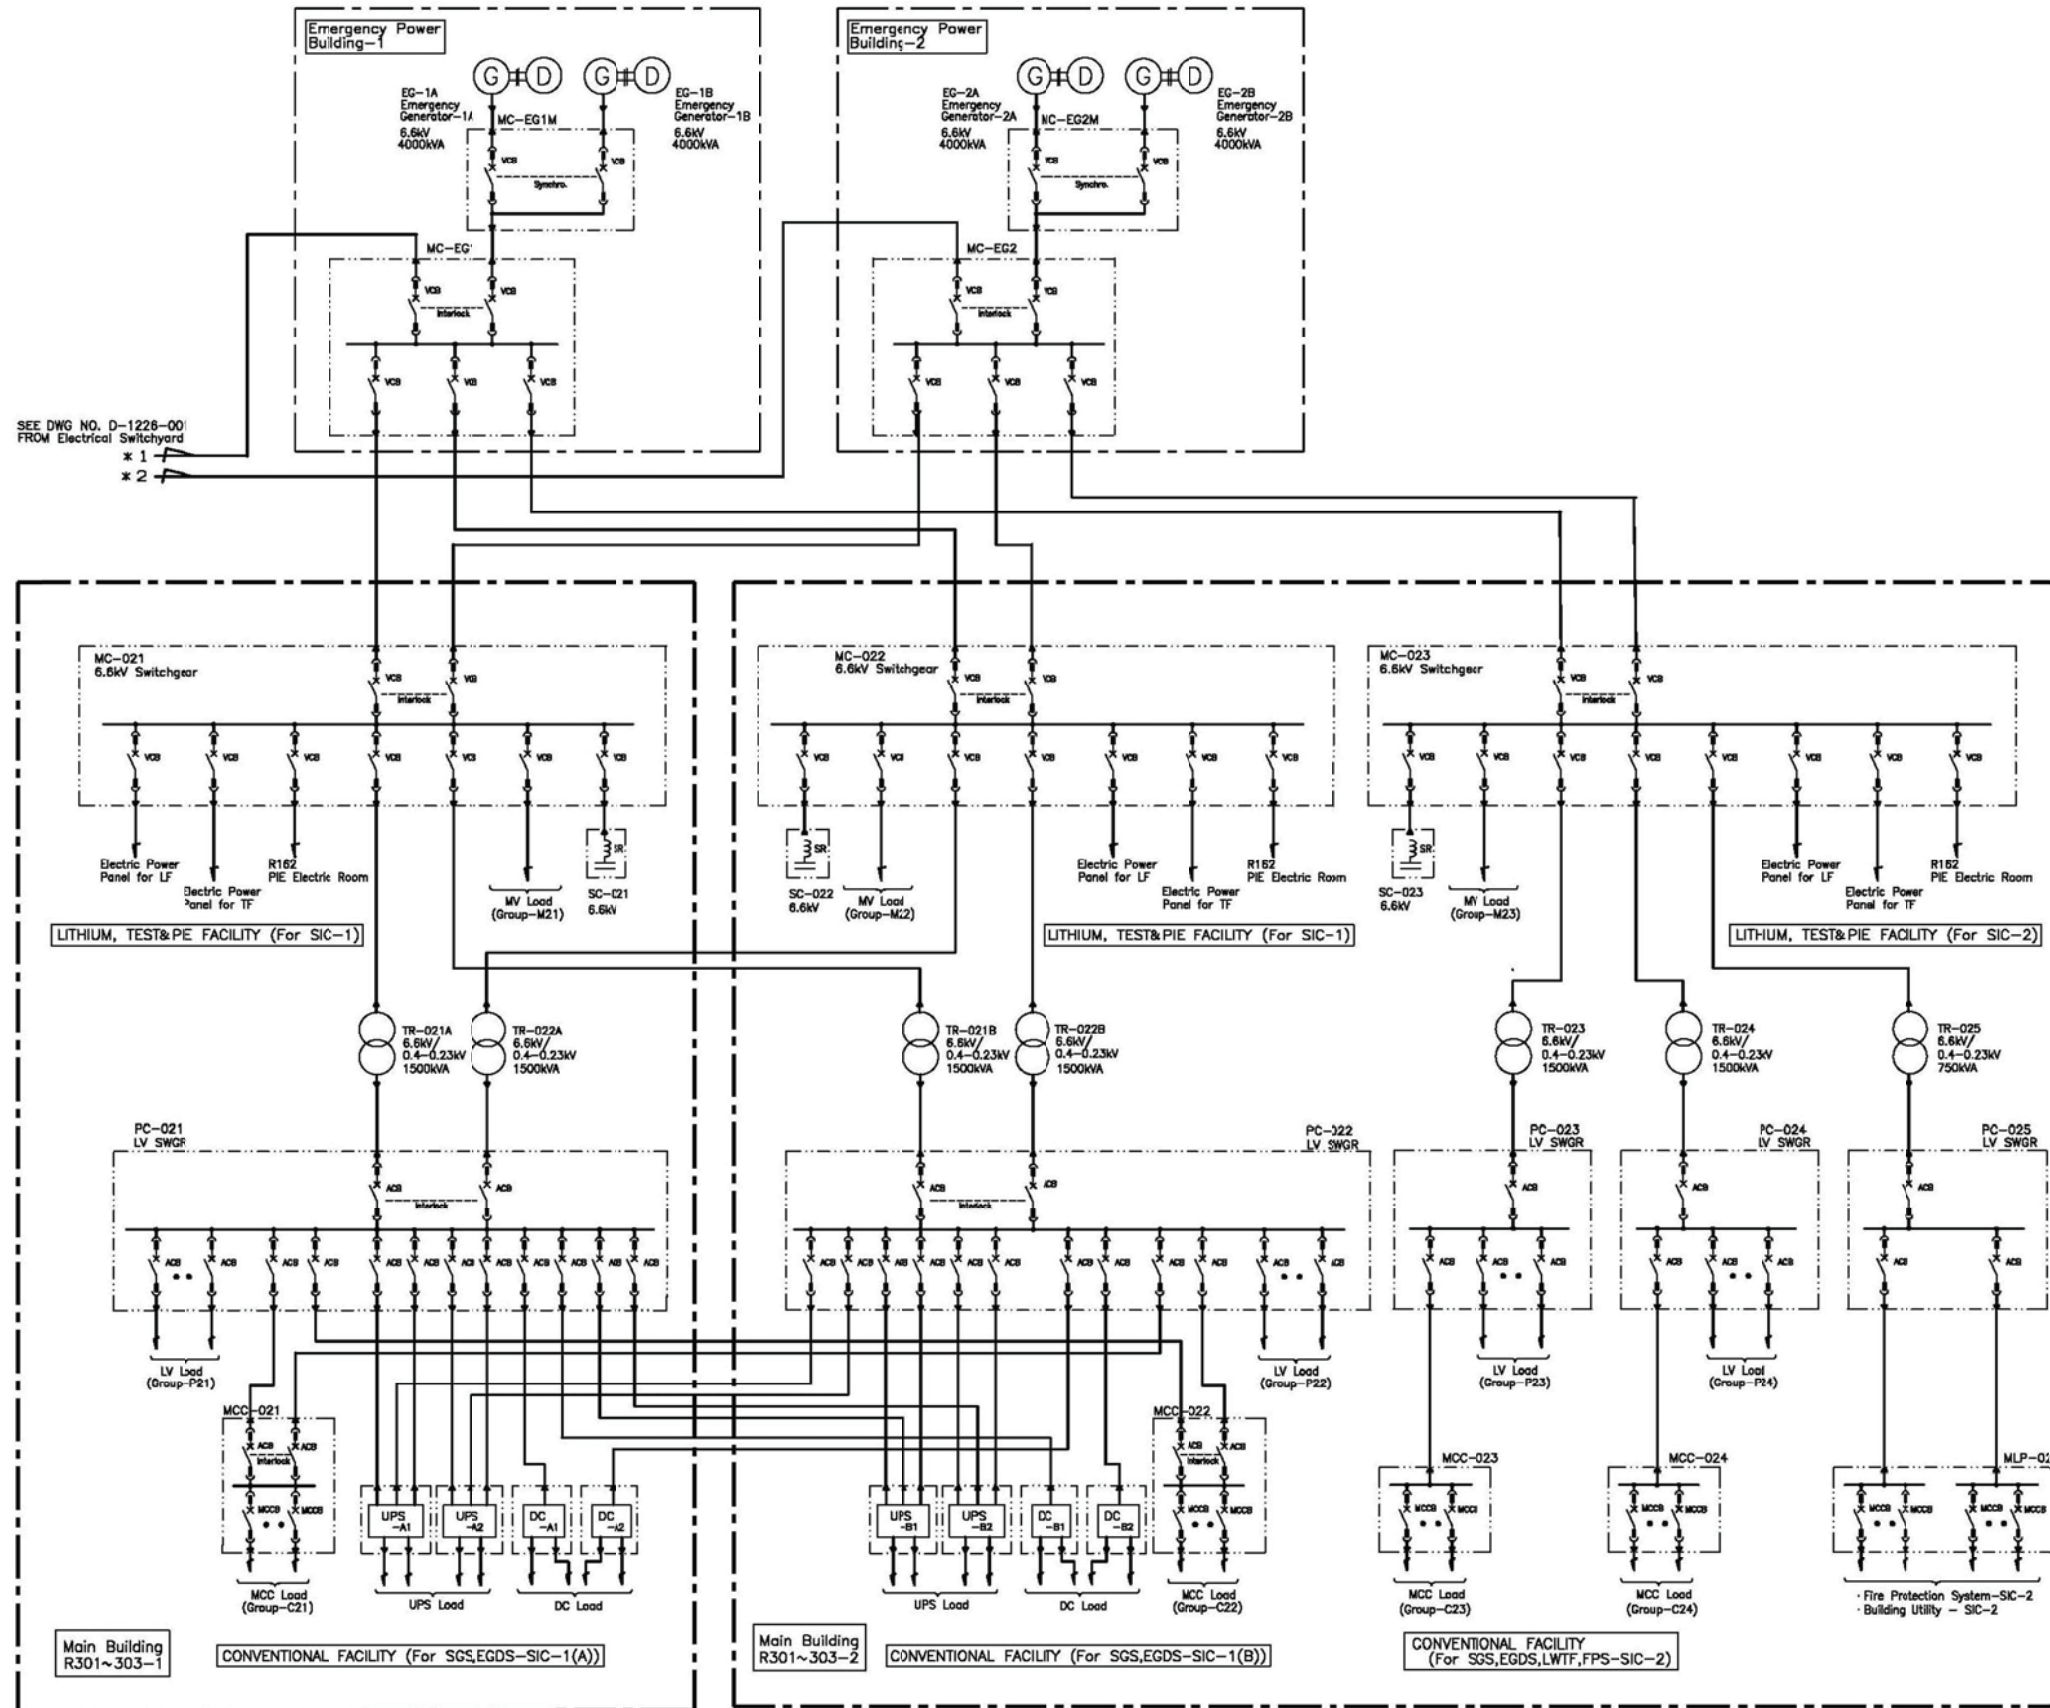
Emergency Power Building-1

G D G D

EG-1A Emergency Generator-1A 6.6kV 4000kVA

MC-EG1M

EG-1B Emergency Generator-1B 6.6kV 4000kVA

VCB VCB Synchro.

MC-EG1

VCB VCB Interlock

VCB VCB VCB

Emergency Power Building-2

G D G D

EG-2A Emergency Generator-2A 6.6kV 4000kVA

MC-EG2M

EG-2B Emergency Generator-2B 6.6kV 4000kVA

VCB VCB Synchro.

MC-EG2

VCB VCB Interlock

VCB VCB VCB

SEE DWG NO. D-1226-00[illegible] FROM Electrical Switchyard
*1
*2

MC-021 6.6kV Switchgear

VCB VCB Interlock

VCB VCB VCB VCB VCB VCB VCB

Electric Power Panel for LF
Electric Power Panel for TF
R162 PIE Electric Room
MV Load (Group-M21)
SR
SC-021 6.6kV

LITHIUM, TEST&PIE FACILITY (For SIC-1)

MC-022 6.6kV Switchgear

VCB VCB Interlock

VCB VCB VCB VCB VCB VCB VCB

SR
SC-022 6.6kV
MV Load (Group-M22)
Electric Power Panel for LF
Electric Power Panel for TF
R162 PIE Electric Room

LITHIUM, TEST&PIE FACILITY (For SIC-1)

MC-023 6.6kV Switchgear

VCB VCB Interlock

VCB VCB VCB VCB VCB VCB VCB VCB

SR
SC-023 6.6kV
MV Load (Group-M23)
Electric Power Panel for LF
Electric Power Panel for TF
R162 PIE Electric Room

LITHIUM, TEST&PIE FACILITY (For SIC-2)

TR-021A 6.6kV/ 0.4-0.23kV 1500kVA
TR-022A 6.6kV/ 0.4-0.23kV 1500kVA
TR-021B 6.6kV/ 0.4-0.23kV 1500kVA
TR-022B 6.6kV/ 0.4-0.23kV 1500kVA
TR-023 6.6kV/ 0.4-0.23kV 1500kVA
TR-024 6.6kV/ 0.4-0.23kV 1500kVA
TR-025 6.6kV/ 0.4-0.23kV 750kVA

PC-021 LV SWGR

ACB ACB Interlock

ACB ACB ACB ACB ACB ACB ACB ACB ACB ACB ACB ACB ACB

LV Load (Group-P21)

PC-022 LV SWGR

ACB ACB Interlock

ACB ACB ACB ACB ACB ACB ACB ACB ACB ACB ACB ACB

LV Load (Group-P22)

PC-023 LV SWGR

ACB

ACB ACB ACB

LV Load (Group-P23)

PC-024 LV SWGR

ACB

ACB ACB ACB

LV Load (Group-P24)

PC-025 LV SWGR

ACB

ACB ACB

MCC-021

ACB ACB Interlock

MCCB MCCB

MCC Load (Group-C21)

UPS -A1
UPS -A2
DC -A1
DC -A2

UPS Load
DC Load

UPS -B1
UPS -B2
DC -B1
DC -B2

UPS Load
DC Load

MCC-022

ACB ACB Interlock

MCCB MCCB

MCC Load (Group-C22)

MCC-023

MCCB MCCB

MCC Load (Group-C23)

MCC-024

MCCB MCCB

MCC Load (Group-C24)

MLP-0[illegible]

MCCB MCCB MCCB MCCB

· Fire Protection System-SIC-2
· Building Utility - SIC-2

Main Building R301~303-1

CONVENTIONAL FACILITY (For SGS,EGDS-SIC-1(A))

Main Building R301~303-2

CONVENTIONAL FACILITY (For SGS,EGDS-SIC-1(B))

CONVENTIONAL FACILITY (For SGS,EGDS,LWTF,FPS-SIC-2)